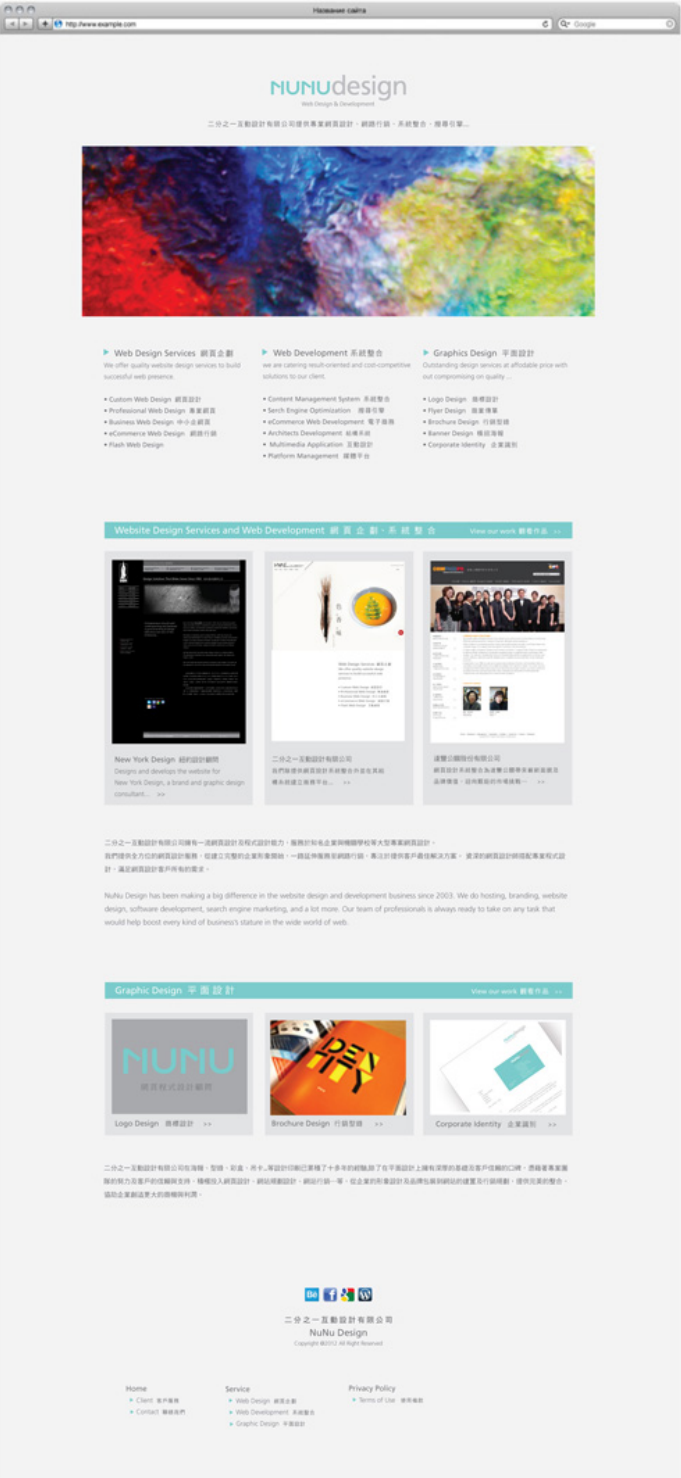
Название сайта

http://www.example.com

Google

NUNUdesign
Web Design & Development

二分之一互動設計有限公司提供專業網頁設計、網路行銷、系統整合、搜尋引擎...

Web Design Services 網頁企劃
We offer quality website design services to build successful web presence.

• Custom Web Design 網頁設計
• Professional Web Design 專業網頁
• Business Web Design 中小企網頁
• eCommerce Web Design 網路行銷
• Flash Web Design

Web Development 系統整合
we are catering result-oriented and cost-competitive solutions to our client.

• Content Management System 系統整合
• Serch Engine Optimization 搜尋引擎
• eCommerce Web Development 電子商務
• Architects Development 鉅構系統
• Multimedia Application 互動設計
• Platform Management 媒體平台

Graphics Design 平面設計
Outstanding design services at affodable price with out compromising on quality ...

• Logo Design 商標設計
• Flyer Design 廣告傳單
• Brochure Design 行銷型錄
• Banner Design 橫額海報
• Corporate Identity 企業識別

Website Design Services and Web Development 網頁企劃、系統整合
View our work 觀看作品 >>

New York Design 紐約設計顧問
Designs and develops the website for New York Design, a brand and graphic design consultant... >>

二分之一互動設計有限公司
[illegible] >>

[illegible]有限公司
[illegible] >>

二分之一互動設計有限公司擁有一流網頁設計及程式設計能力，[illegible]
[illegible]

NuNu Design has been making a big difference in the website design and development business since 2003. We do hosting, branding, website design, software development, search engine marketing, and a lot more. Our team of professionals is always ready to take on any task that would help boost every kind of business's stature in the wide world of web.

Graphic Design 平面設計
View our work 觀看作品 >>

NUNU
網頁程式設計顧問

Logo Design 商標設計 >>

Brochure Design 行銷型錄 >>

Corporate Identity 企業識別 >>

二分之一互動設計有限公司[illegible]

二分之一互動設計有限公司
NuNu Design
Copyright ©2012. All Right Reserved

Home
• Client 客戶服務
• Contact 聯絡我們

Service
• Web Design 網頁企劃
• Web Development 系統整合
• Graphic Design 平面設計

Privacy Policy
• Terms of Use 使用條款